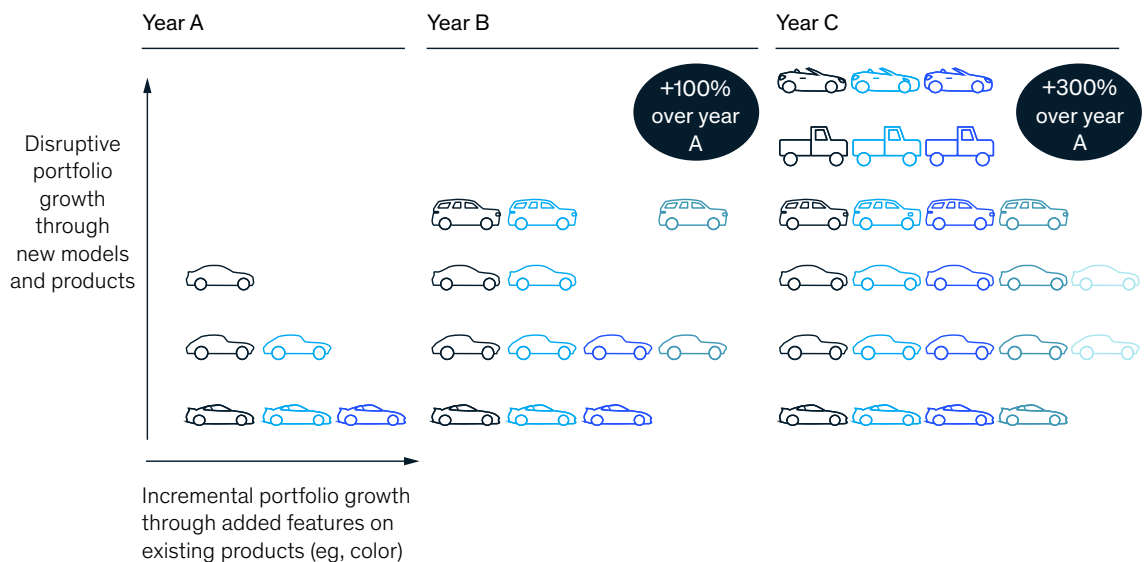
Year A

Year B

Year C

+100% over year A

+300% over year A

Disruptive portfolio growth through new models and products

Incremental portfolio growth through added features on existing products (eg, color)